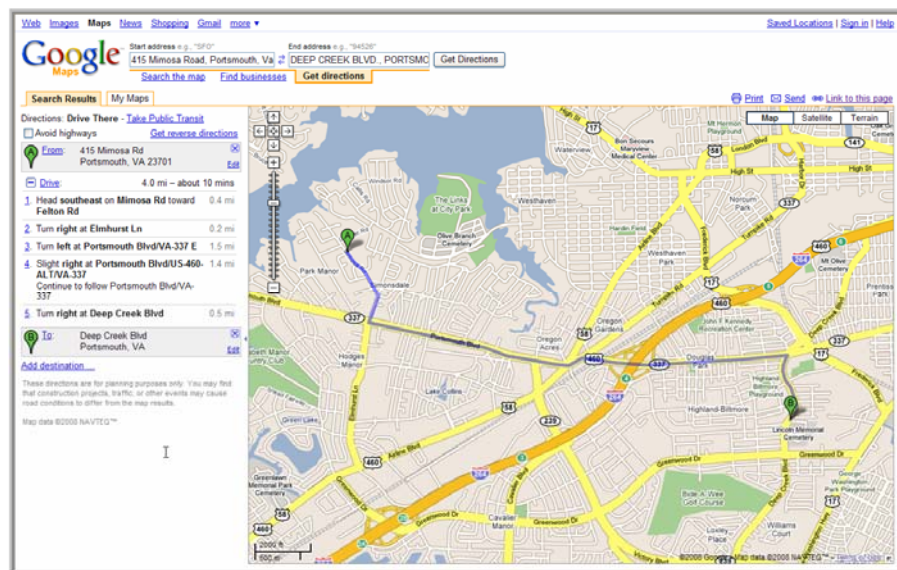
Web Images Maps News Shopping Gmail more ▾

Saved Locations | Sign in | Help

Google Maps

Start address e.g., "SFO"
415 Mimosa Road, Portsmouth, Va

End address e.g., "94526"
DEEP CREEK BLVD., PORTSMO

Get Directions

Search the map Find businesses Get directions

Search Results My Maps

Print Send Link to this page

Directions: Drive There - Take Public Transit

Avoid highways Get reverse directions

A From: 415 Mimosa Rd Portsmouth, VA 23701 Edit

Drive: 4.0 mi – about 10 mins

1 Head southeast on Mimosa Rd toward Felton Rd 0.4 mi

2 Turn right at Elmhurst Ln 0.2 mi

3 Turn left at Portsmouth Blvd/VA-337 E 1.5 mi

4 Slight right at Portsmouth Blvd/US-460-ALT/VA-337 1.4 mi
Continue to follow Portsmouth Blvd/VA-337

5 Turn right at Deep Creek Blvd 0.5 mi

B To: Deep Creek Blvd Portsmouth, VA Edit

Add destination ...

These directions are for planning purposes only. You may find that construction projects, traffic, or other events may cause road conditions to differ from the map results.

Map data ©2008 NAVTEQ™

Map Satellite Terrain

Waterview
Bon Secours Maryview Medical Center
London Blvd
High St
The Links at City Park
Olive Branch Cemetery
Harden Field
Norcum Park
Westhaven Park
Mt Olive Cemetery
Park Manor
Elmonsdale
Portsmouth Blvd
Oregon Gardens
John F Kennedy Recreation Center
Oregon Acres
Douglas Park
Hodges Manor
Lake Cities
Highland-Biltmore
Lincoln Memorial Cemetery
Airline Blvd
Greenwood Dr
Greenlawn Memorial Park Cemetery
Cavalier Manor
Bide-A-Wee Golf Course
Williams Court
Freeman Ave
Turnpike Rd
Victory Blvd
337
460
17
141
58
264
229
2000 ft
500 m
©2008 Google - Map data ©2008 NAVTEQ™ - Terms of Use